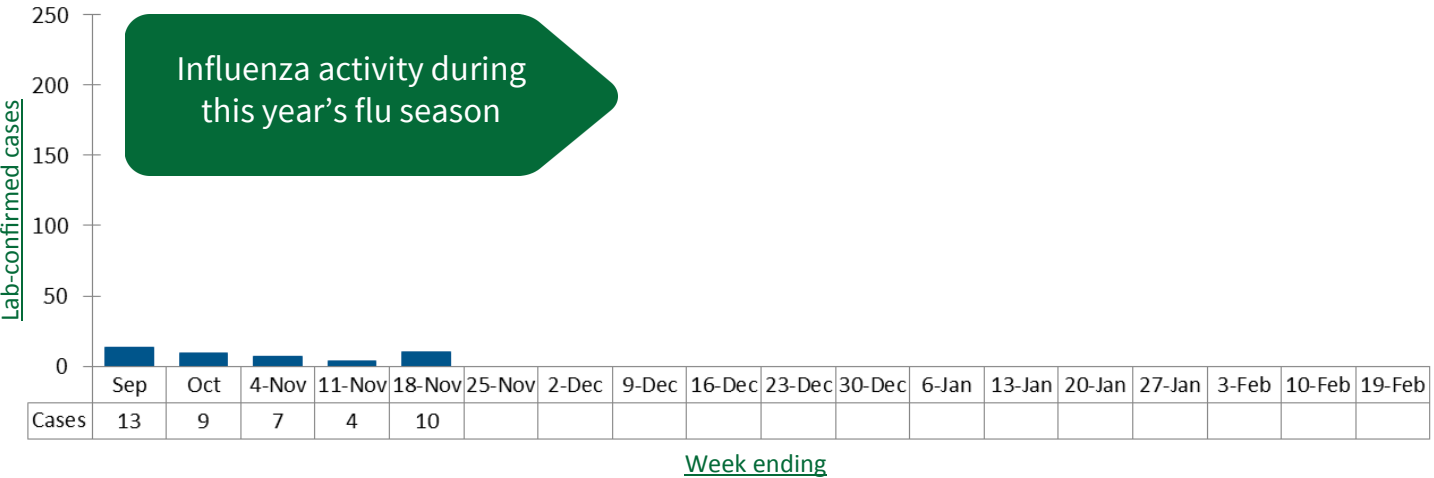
Influenza activity during this year’s flu season

Lab-confirmed cases

250
200
150
100
50
0

| | Sep | Oct | 4-Nov | 11-Nov | 18-Nov | 25-Nov | 2-Dec | 9-Dec | 16-Dec | 23-Dec | 30-Dec | 6-Jan | 13-Jan | 20-Jan | 27-Jan | 3-Feb | 10-Feb | 19-Feb |
|---|---|---|---|---|---|---|---|---|---|---|---|---|---|---|---|---|---|---|
| Cases | 13 | 9 | 7 | 4 | 10 | | | | | | | | | | | | | |

Week ending